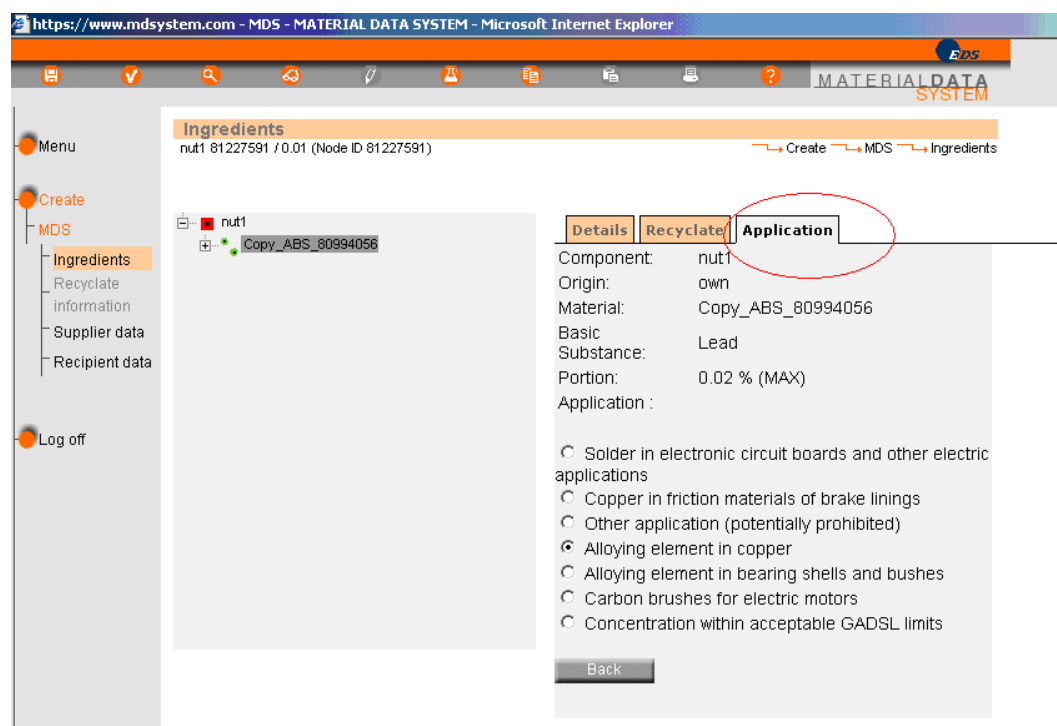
https://www.mdsystem.com - MDS - MATERIAL DATA SYSTEM - Microsoft Internet Explorer

EDS

MATERIALDATA SYSTEM

Menu

Create

MDS

Ingredients

Recyclate information

Supplier data

Recipient data

Log off

Ingredients

nut1 81227591 / 0.01 (Node ID 81227591)

Create MDS Ingredients

nut1

Copy_ABS_80994056

Details | Recyclate | Application

Component: nut1

Origin: own

Material: Copy_ABS_80994056

Basic Substance: Lead

Portion: 0.02 % (MAX)

Application :

Solder in electronic circuit boards and other electric applications

Copper in friction materials of brake linings

Other application (potentially prohibited)

Alloying element in copper

Alloying element in bearing shells and bushes

Carbon brushes for electric motors

Concentration within acceptable GADSL limits

Back